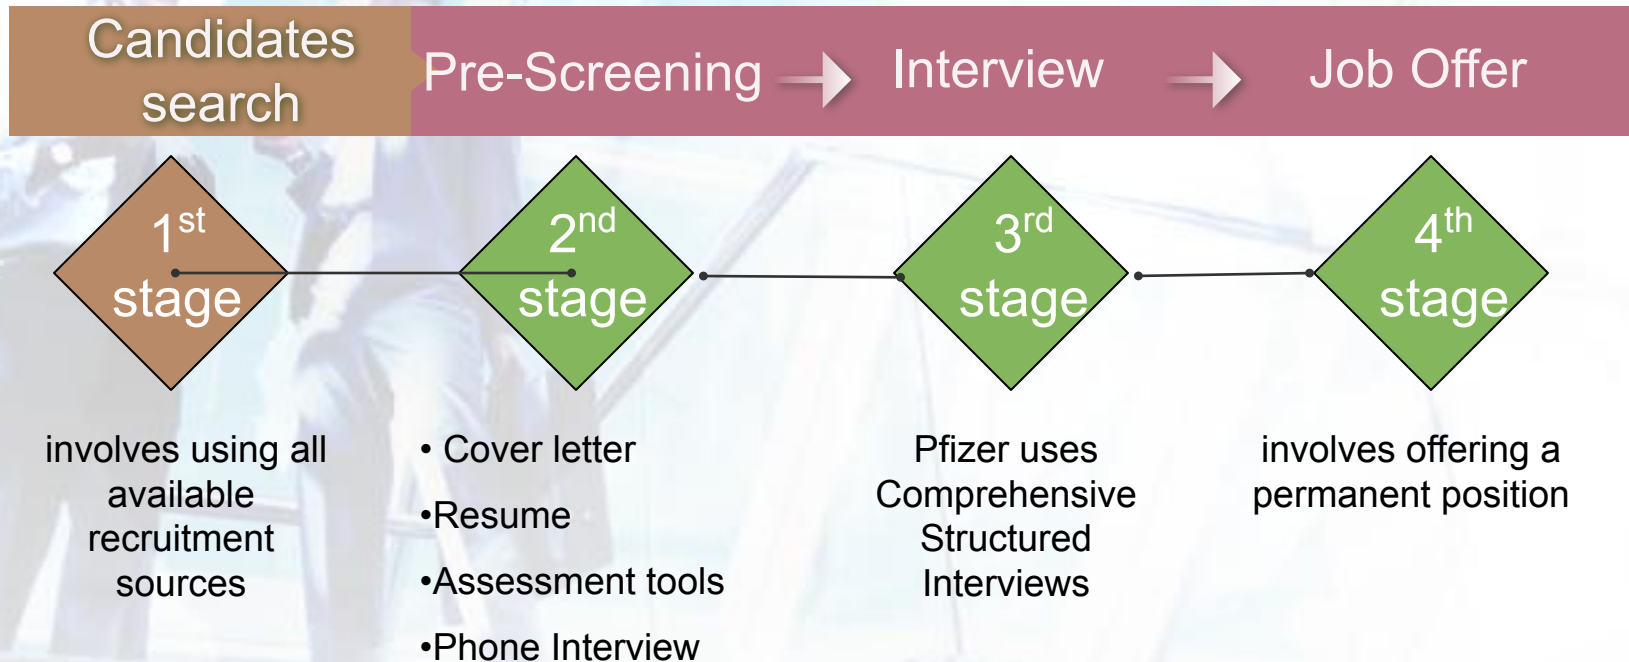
Candidates search

Pre-Screening

Interview

Job Offer

$1^{st}$ stage

$2^{nd}$ stage

$3^{rd}$ stage

$4^{th}$ stage

involves using all available recruitment sources

• Cover letter

•Resume

•Assessment tools

•Phone Interview

Pfizer uses Comprehensive Structured Interviews

involves offering a permanent position